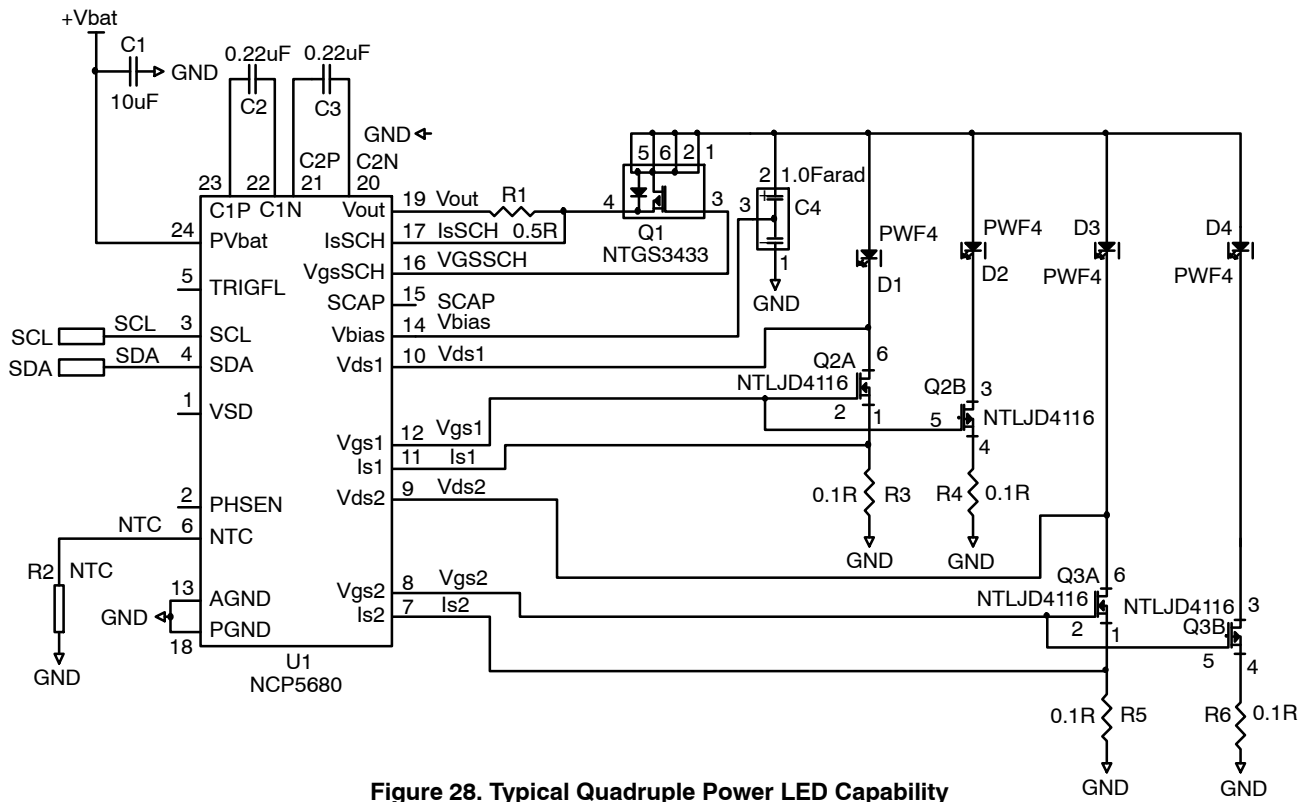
+Vbat

C1
GND
10uF

0.22uF
C2

0.22uF
C3

GND

23 C1P
22 C1N
21 C2P
20 C2N

24 PVbat
5 TRIGFL
3 SCL
4 SDA
1 VSD
2 PHSEN
6 NTC
13 AGND
18 PGND

19 Vout
17 IsSCH
16 VgsSCH
15 SCAP
14 Vbias
10 Vds1
12 Vgs1
11 Is1
9 Vds2
8 Vgs2
7 Is2

Vout
IsSCH
VGSSCH
SCAP
Vbias
Vds1
Vgs1
Is1
Vds2
Vgs2
Is2

U1
NCP5680

R1
0.5R

5 6 2 1
4 3
Q1
NTGS3433

2 1.0Farad
3
C4
1
GND

SCL SCL
SDA SDA

NTC
R2 NTC
GND
GND

PWF4
D1
PWF4
D2
D3
PWF4
D4
PWF4

Q2A 6
NTLJD4116
2 1
Q2B 3
5 NTLJD4116
4

0.1R R3
GND
R4 0.1R
GND

Q3A 6
NTLJD4116
2 1
NTLJD4116 3
Q3B
5 4

0.1R R5
GND
R6 0.1R
GND

Figure 28. Typical Quadruple Power LED Capability